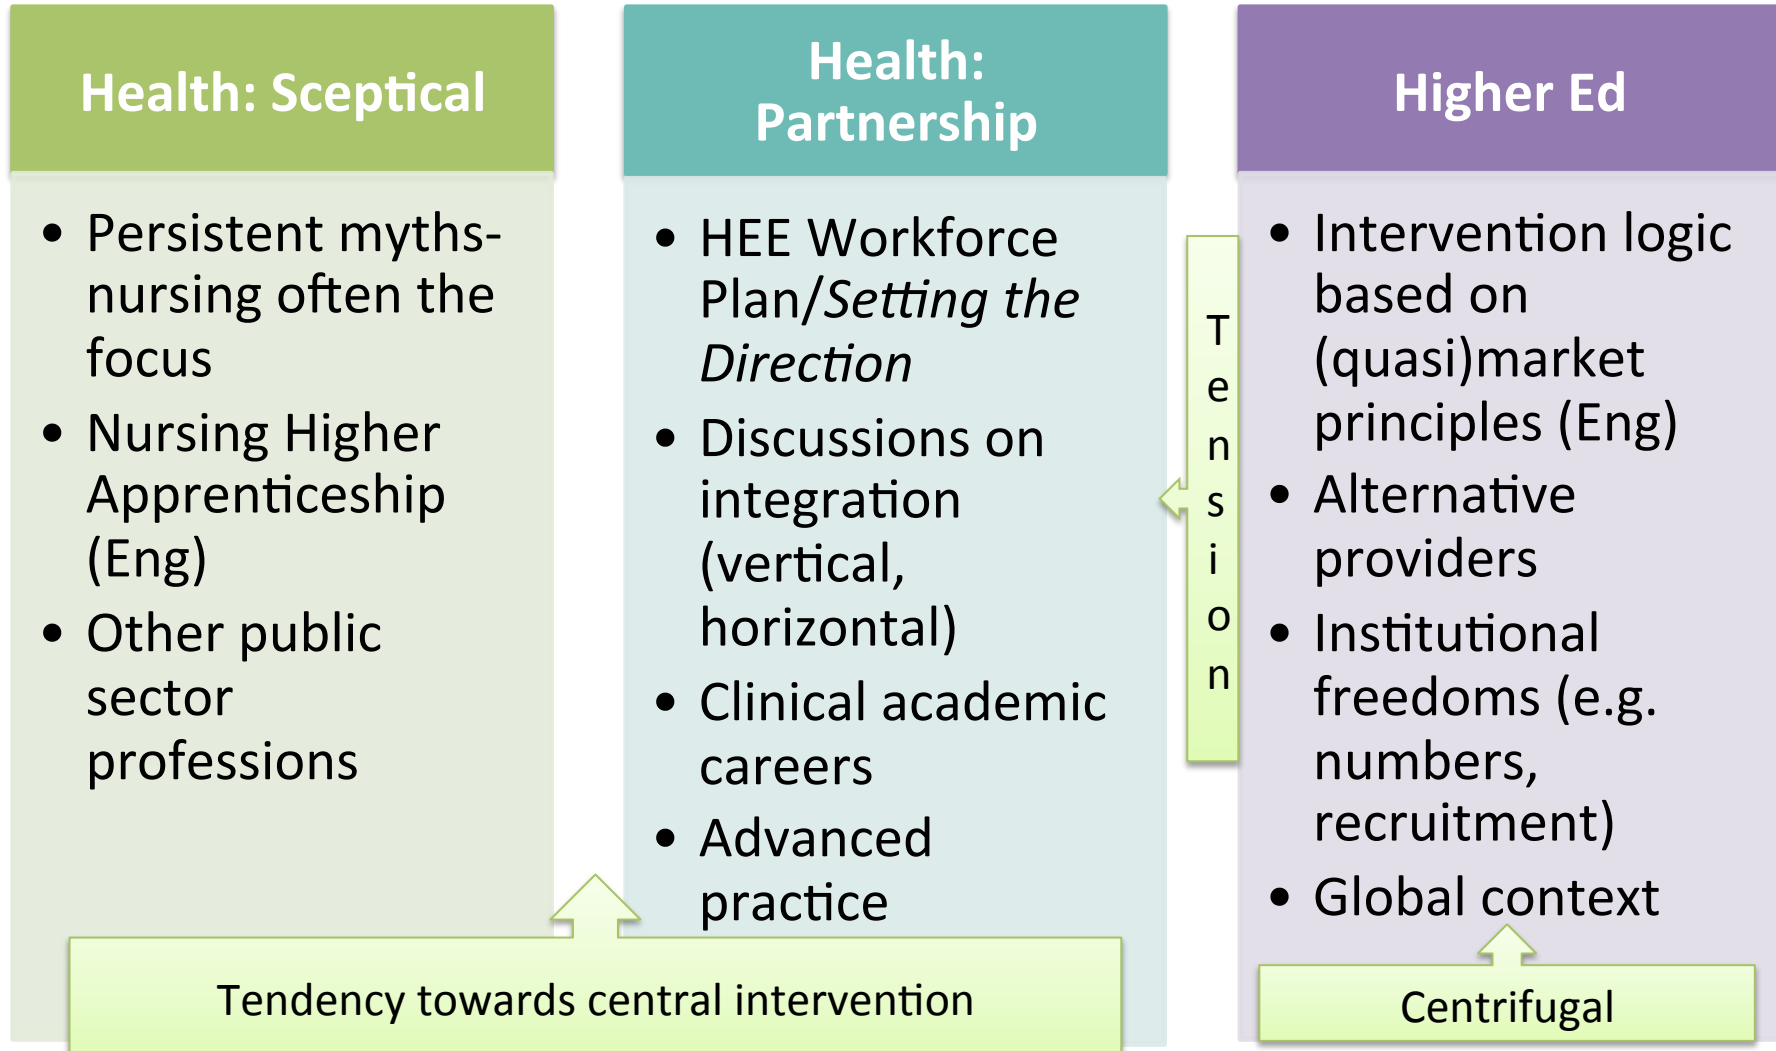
Health: Sceptical

- Persistent myths-nursing often the focus
- Nursing Higher Apprenticeship (Eng)
- Other public sector professions

Health: Partnership

- HEE Workforce Plan/*Setting the Direction*
- Discussions on integration (vertical, horizontal)
- Clinical academic careers
- Advanced practice

Tension

Higher Ed

- Intervention logic based on (quasi)market principles (Eng)
- Alternative providers
- Institutional freedoms (e.g. numbers, recruitment)
- Global context

Tendency towards central intervention

Centrifugal